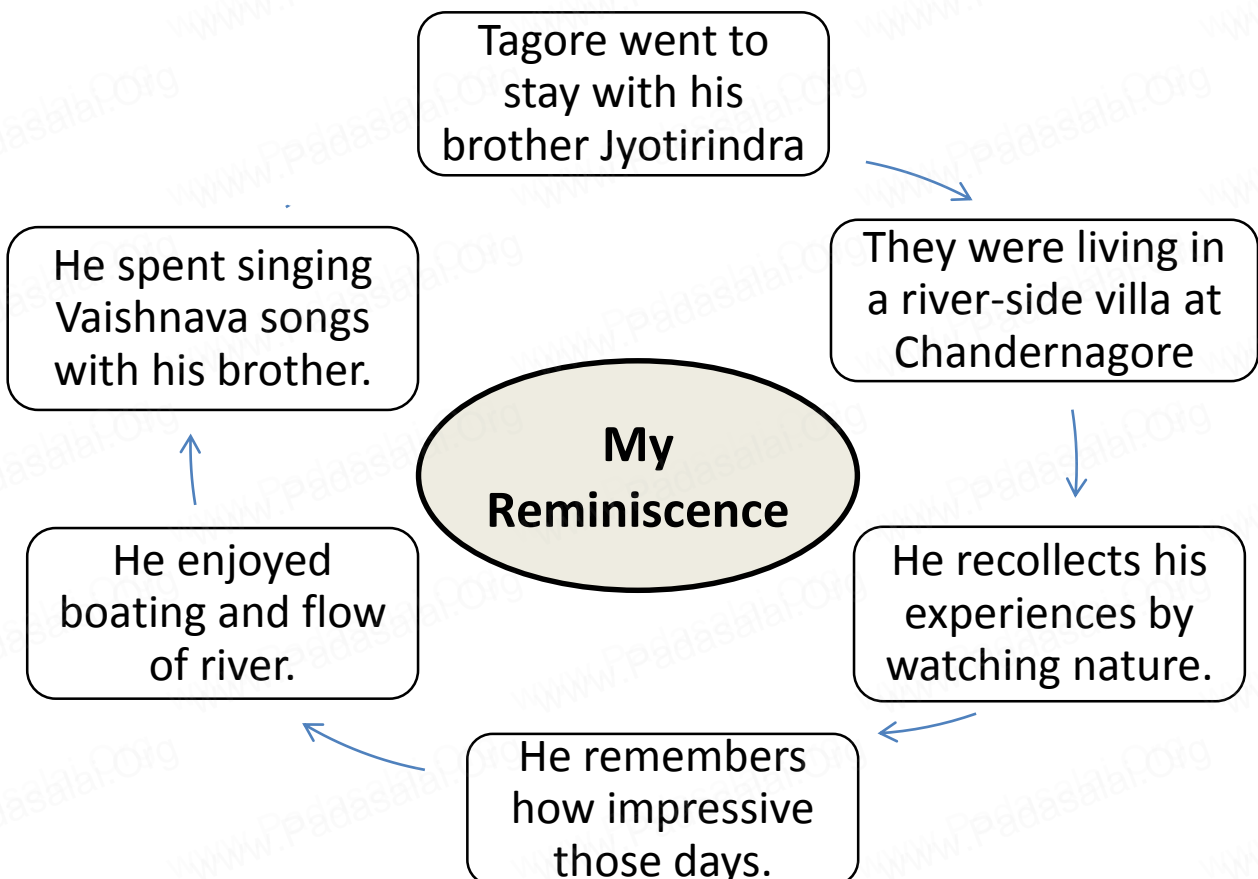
My Reminiscence

Tagore went to stay with his brother Jyotirindra

They were living in a river-side villa at Chandernagore

He recollects his experiences by watching nature.

He remembers how impressive those days.

He enjoyed boating and flow of river.

He spent singing Vaishnava songs with his brother.

www.Padasalai.Org